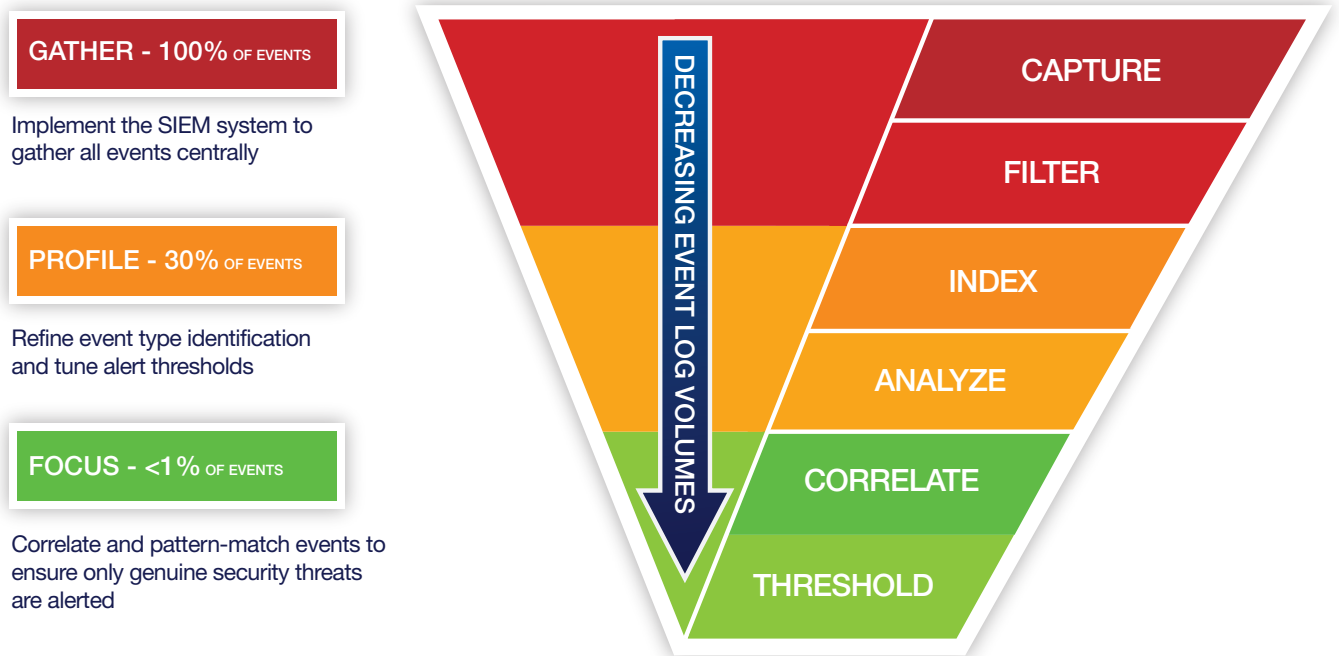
GATHER - 100% OF EVENTS

Implement the SIEM system to gather all events centrally

PROFILE - 30% OF EVENTS

Refine event type identification and tune alert thresholds

FOCUS - <1% OF EVENTS

Correlate and pattern-match events to ensure only genuine security threats are alerted

DECREASING EVENT LOG VOLUMES

CAPTURE

FILTER

INDEX

ANALYZE

CORRELATE

THRESHOLD